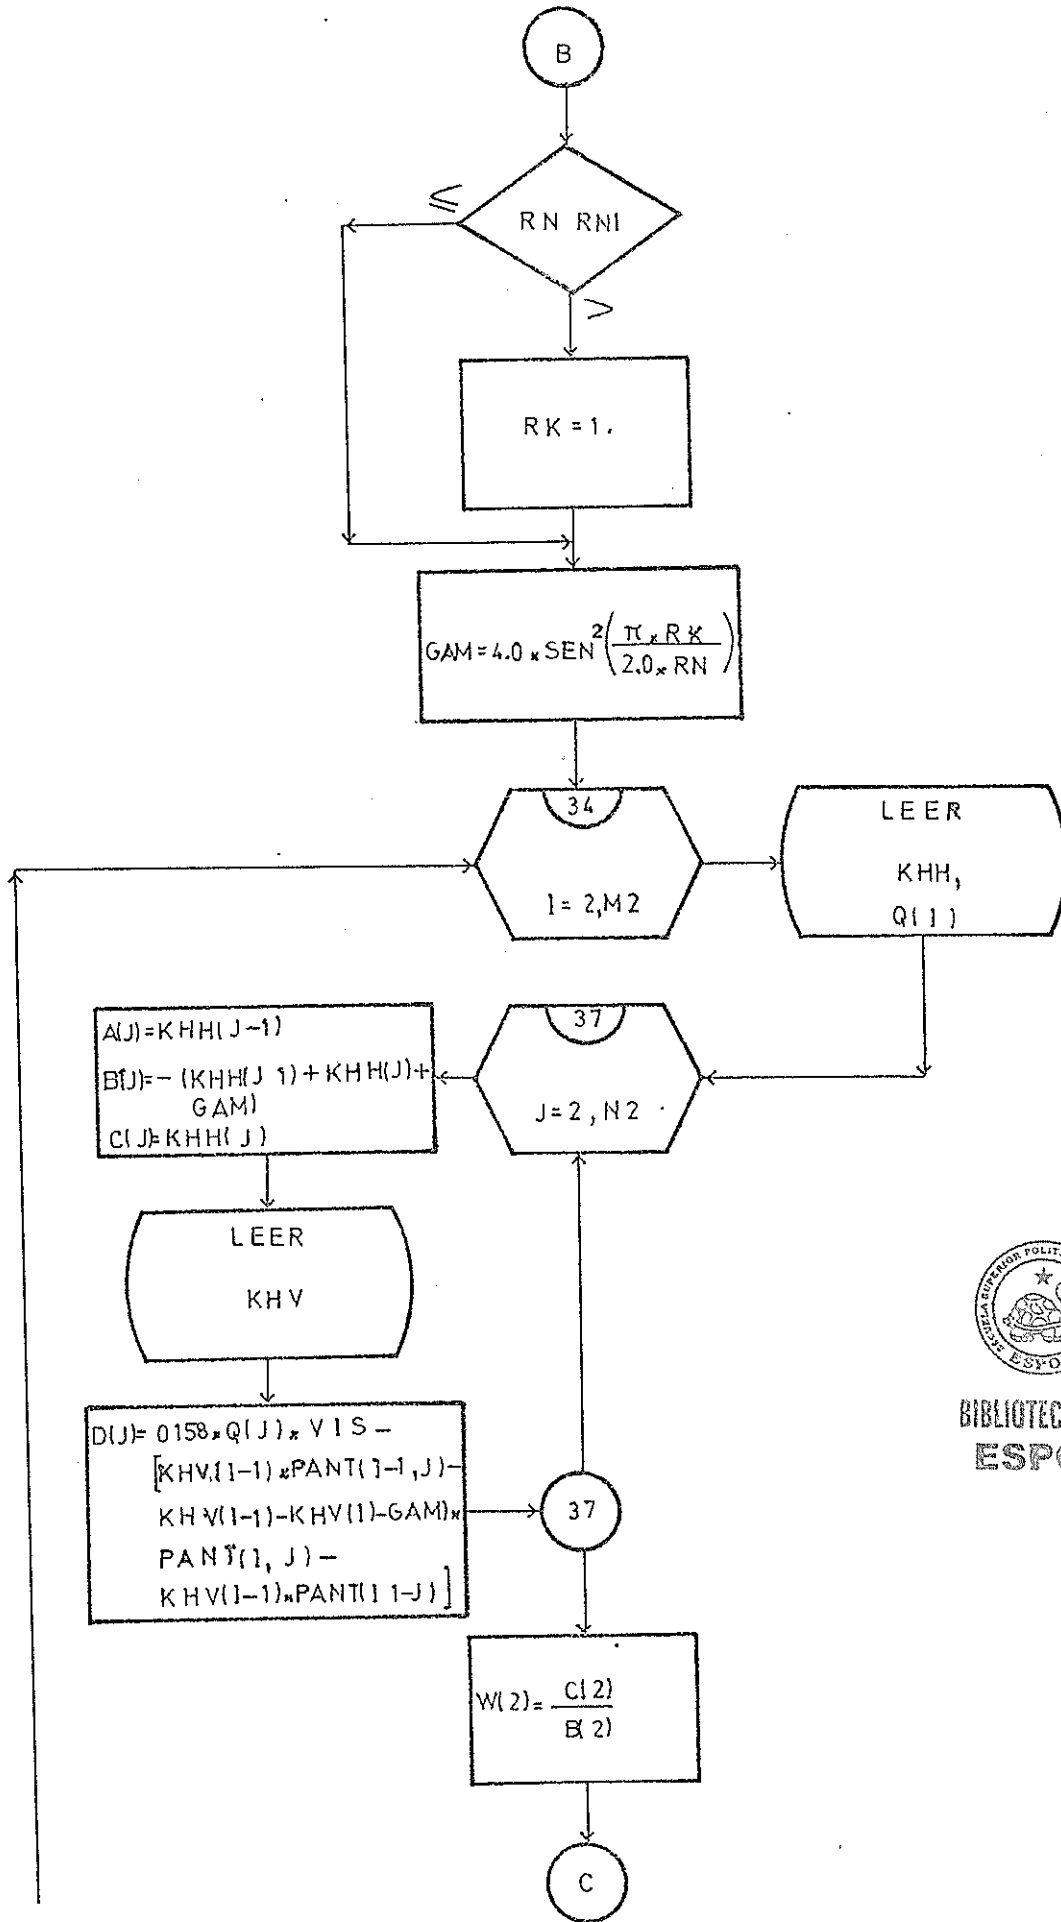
B

RN RNI

$\leq$

$>$

RK = 1.

GAM = 4.0 x SEN$^2\left(\frac{\pi \times RK}{2.0 \times RN}\right)$

34

I = 2,M2

LEER

KHH,

Q(I)

37

J = 2 , N2

A(J)=KHH(J-1)

B(J)= - (KHH(J 1) + KHH(J)+ GAM)

C(J)=KHH(J)

LEER

KHV

D(J)= 0158 x Q(J) x VIS – [KHV(I-1) x PANT(I-1,J)- KHV(I-1)-KHV(I)-GAM) x PANT(I, J) – KHV(I-1) x PANT(I 1-J)]

37

W(2)= $\frac{C(2)}{B(2)}$

C

BIBLIOTEC
ESPO